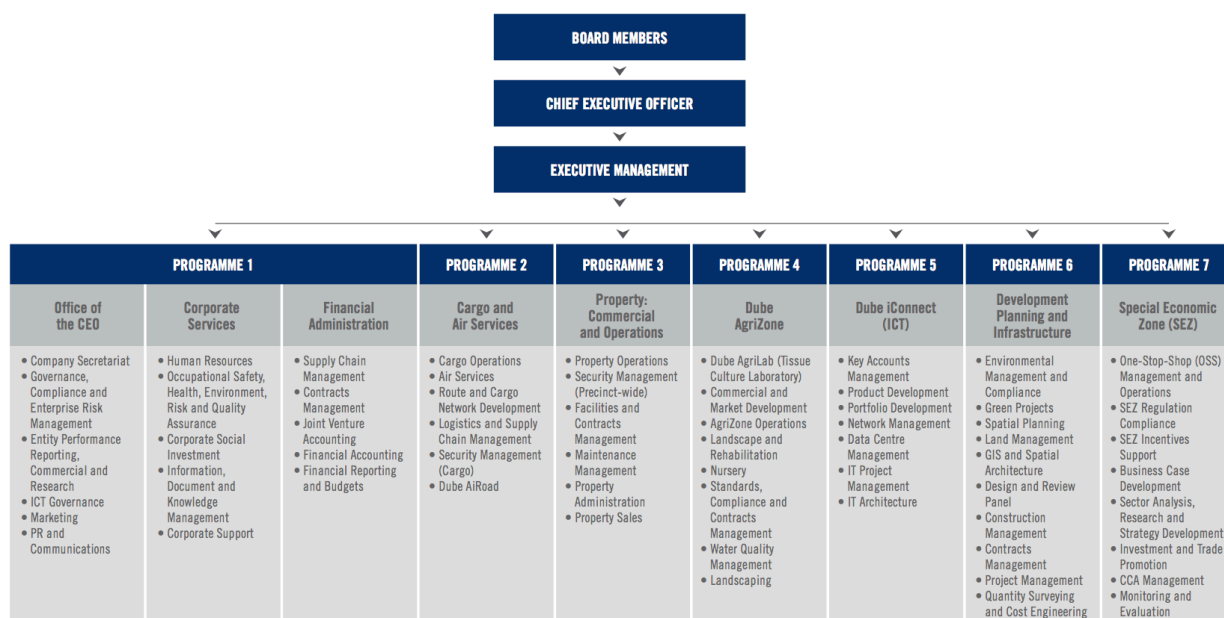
BOARD MEMBERS

CHIEF EXECUTIVE OFFICER

EXECUTIVE MANAGEMENT

PROGRAMME 1

Office of the CEO

- Company Secretariat
- Governance, Compliance and Enterprise Risk Management
- Entity Performance Reporting, Commercial and Research
- ICT Governance
- Marketing
- PR and Communications

Corporate Services

- Human Resources
- Occupational Safety, Health, Environment, Risk and Quality Assurance
- Corporate Social Investment
- Information, Document and Knowledge Management
- Corporate Support

Financial Administration

- Supply Chain Management
- Contracts Management
- Joint Venture Accounting
- Financial Accounting
- Financial Reporting and Budgets

PROGRAMME 2

Cargo and Air Services

- Cargo Operations
- Air Services
- Route and Cargo Network Development
- Logistics and Supply Chain Management
- Security Management (Cargo)
- Dube AiRoad

PROGRAMME 3

Property: Commercial and Operations

- Property Operations
- Security Management (Precinct-wide)
- Facilities and Contracts Management
- Maintenance Management
- Property Administration
- Property Sales

PROGRAMME 4

Dube AgriZone

- Dube AgriLab (Tissue Culture Laboratory)
- Commercial and Market Development
- AgriZone Operations
- Landscape and Rehabilitation
- Nursery
- Standards, Compliance and Contracts Management
- Water Quality Management
- Landscaping

PROGRAMME 5

Dube iConnect (ICT)

- Key Accounts Management
- Product Development
- Portfolio Development
- Network Management
- Data Centre Management
- IT Project Management
- IT Architecture

PROGRAMME 6

Development Planning and Infrastructure

- Environmental Management and Compliance
- Green Projects
- Spatial Planning
- Land Management
- GIS and Spatial Architecture
- Design and Review Panel
- Construction Management
- Contracts Management
- Project Management
- Quantity Surveying and Cost Engineering

PROGRAMME 7

Special Economic Zone (SEZ)

- One-Stop-Shop (OSS) Management and Operations
- SEZ Regulation Compliance
- SEZ Incentives Support
- Business Case Development
- Sector Analysis, Research and Strategy Development
- Investment and Trade Promotion
- CCA Management
- Monitoring and Evaluation